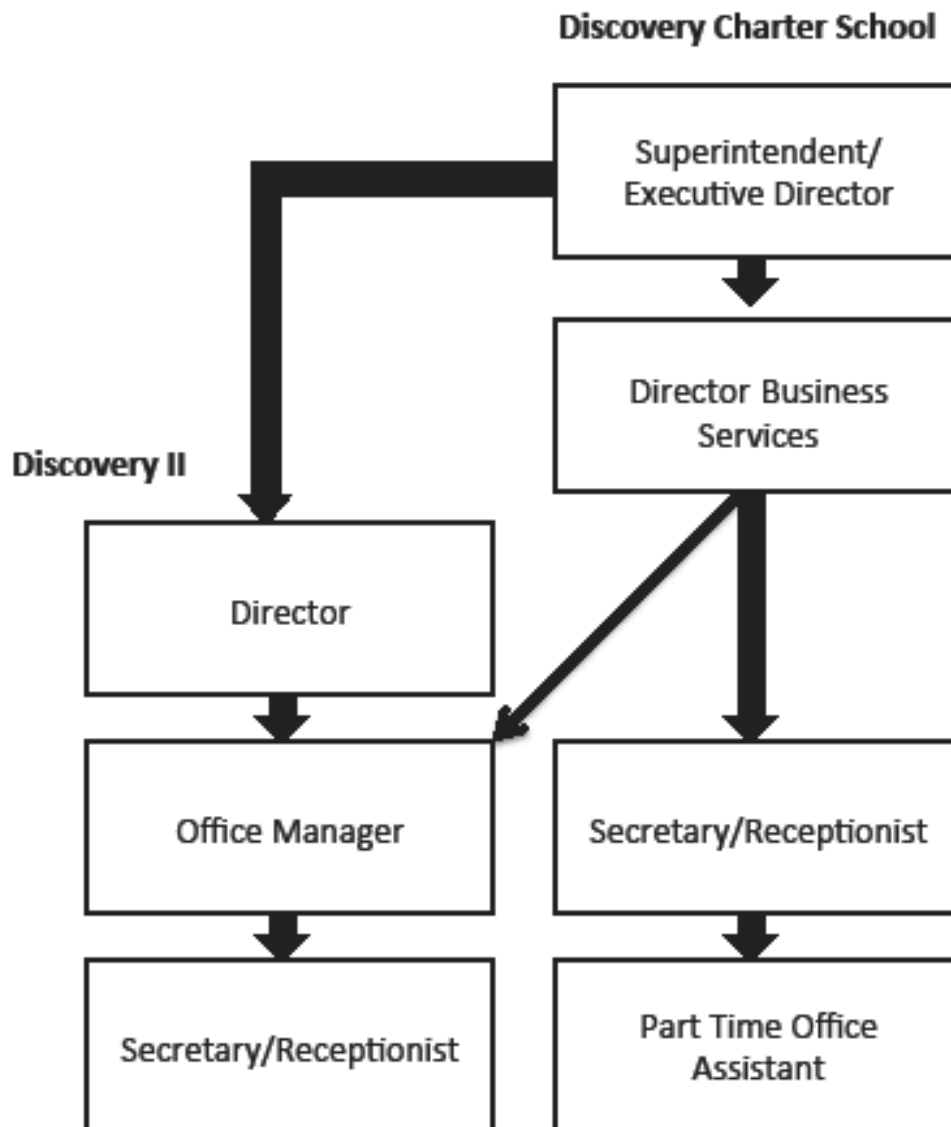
Discovery Charter School

Superintendent/
Executive Director

Director Business Services

Discovery II

Director

Office Manager

Secretary/Receptionist

Secretary/Receptionist

Part Time Office Assistant